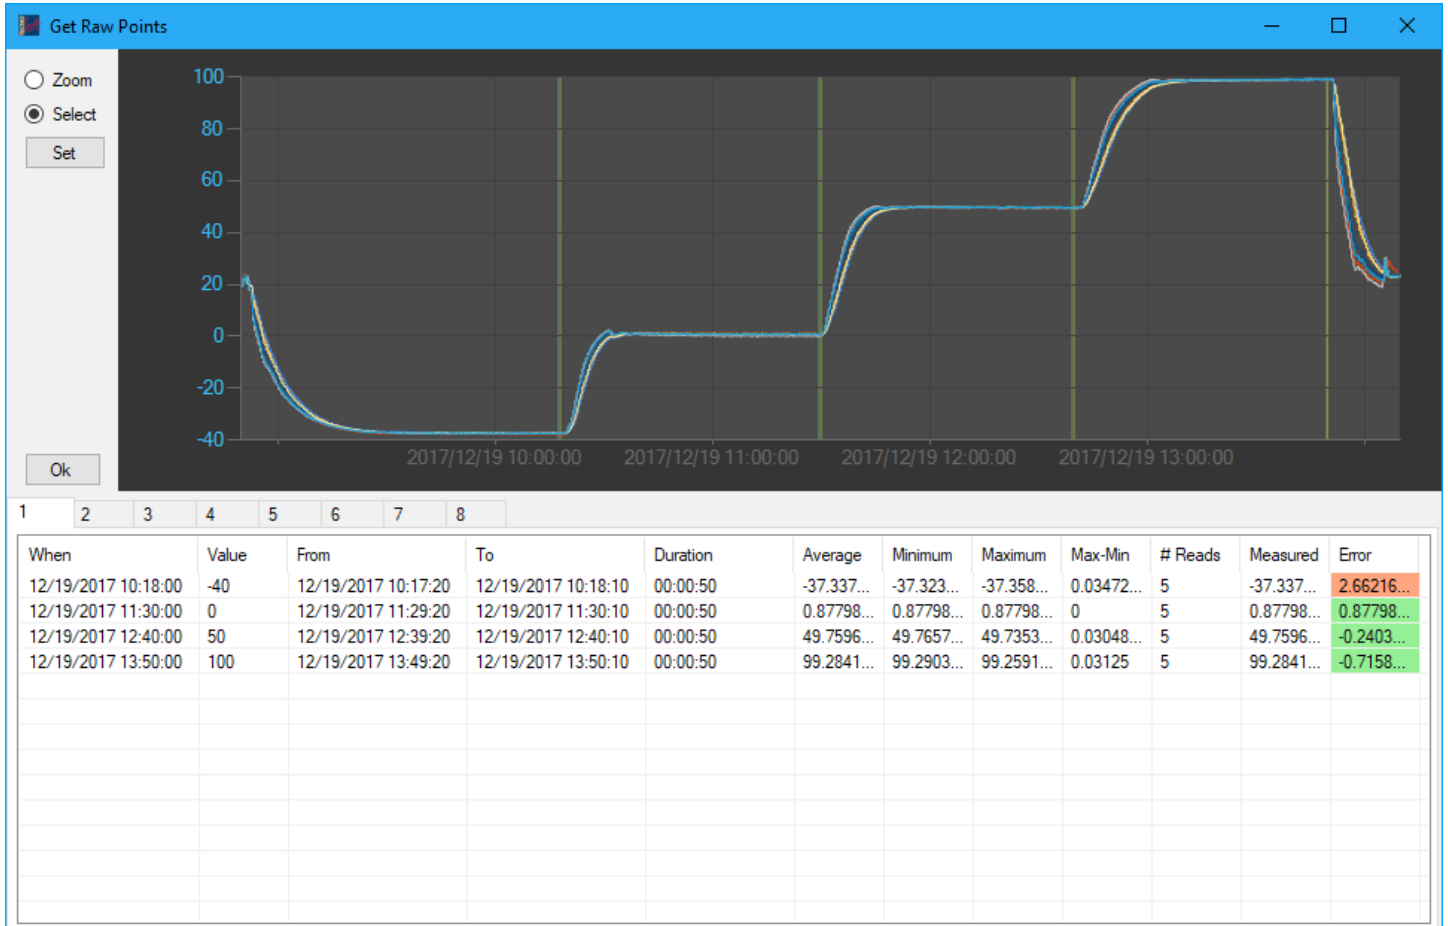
Get Raw Points

Zoom
Select
Set
Ok

100
80
60
40
20
0
-20
-40

2017/12/19 10:00:00
2017/12/19 11:00:00
2017/12/19 12:00:00
2017/12/19 13:00:00

1 2 3 4 5 6 7 8

| When | Value | From | To | Duration | Average | Minimum | Maximum | Max-Min | # Reads | Measured | Error |
|---|---|---|---|---|---|---|---|---|---|---|---|
| 12/19/2017 10:18:00 | -40 | 12/19/2017 10:17:20 | 12/19/2017 10:18:10 | 00:00:50 | -37.337... | -37.323... | -37.358... | 0.03472... | 5 | -37.337... | 2.66216... |
| 12/19/2017 11:30:00 | 0 | 12/19/2017 11:29:20 | 12/19/2017 11:30:10 | 00:00:50 | 0.87798... | 0.87798... | 0.87798... | 0 | 5 | 0.87798... | 0.87798... |
| 12/19/2017 12:40:00 | 50 | 12/19/2017 12:39:20 | 12/19/2017 12:40:10 | 00:00:50 | 49.7596... | 49.7657... | 49.7353... | 0.03048... | 5 | 49.7596... | -0.2403... |
| 12/19/2017 13:50:00 | 100 | 12/19/2017 13:49:20 | 12/19/2017 13:50:10 | 00:00:50 | 99.2841... | 99.2903... | 99.2591... | 0.03125 | 5 | 99.2841... | -0.7158... |